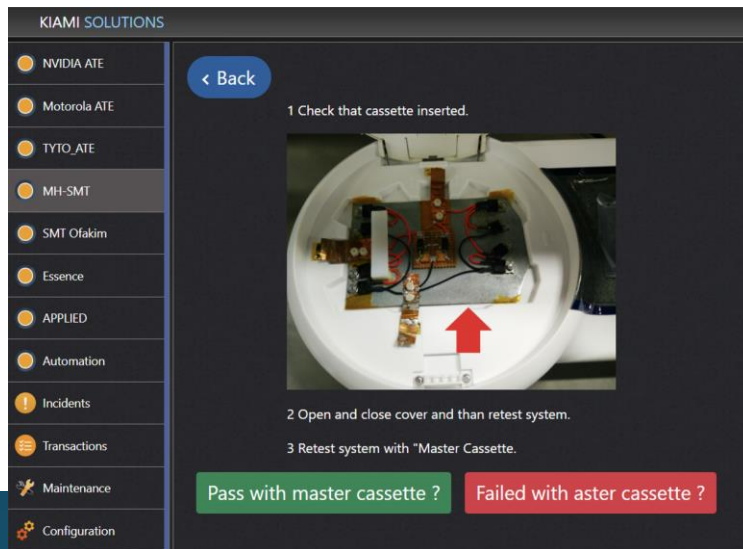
KIAMI SOLUTIONS

NVIDIA ATE
Motorola ATE
TYTO_ATE
MH-SMT
SMT Ofakim
Essence
APPLIED
Automation
Incidents
Transactions
Maintenance
Configuration

‹ Back

1 Check that cassette inserted.

2 Open and close cover and than retest system.

3 Retest system with "Master Cassette.

Pass with master cassette ?

Failed with aster cassette ?